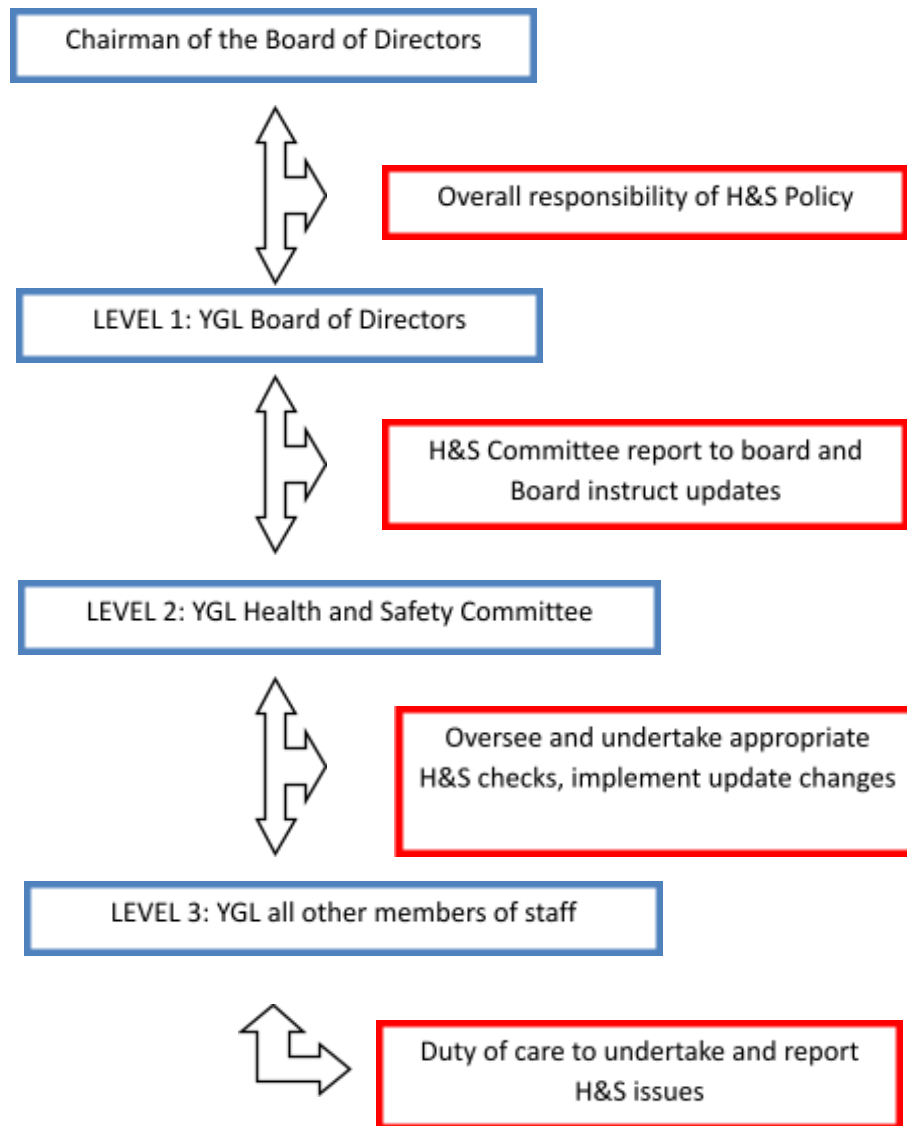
Chairman of the Board of Directors

Overall responsibility of H&S Policy

LEVEL 1: YGL Board of Directors

H&S Committee report to board and Board instruct updates

LEVEL 2: YGL Health and Safety Committee

Oversee and undertake appropriate H&S checks, implement update changes

LEVEL 3: YGL all other members of staff

Duty of care to undertake and report H&S issues